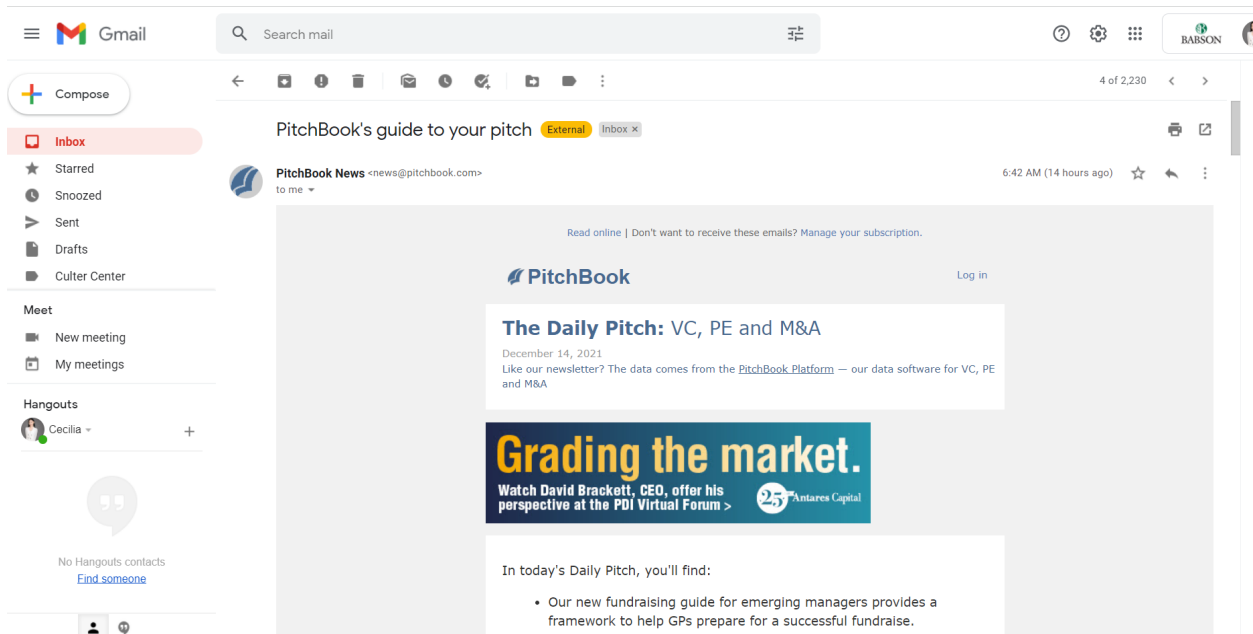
Gmail

Search mail

BABSON

Compose

Inbox
Starred
Snoozed
Sent
Drafts
Culter Center

Meet
New meeting
My meetings

Hangouts
Cecilia

No Hangouts contacts
Find someone

4 of 2,230

PitchBook's guide to your pitch External Inbox ×

PitchBook News <news@pitchbook.com>
to me

6:42 AM (14 hours ago)

Read online | Don't want to receive these emails? Manage your subscription.

PitchBook

Log in

The Daily Pitch: VC, PE and M&A

December 14, 2021

Like our newsletter? The data comes from the PitchBook Platform — our data software for VC, PE and M&A

Grading the market.

Watch David Brackett, CEO, offer his perspective at the PDI Virtual Forum >

25 Antares Capital

In today's Daily Pitch, you'll find:

• Our new fundraising guide for emerging managers provides a framework to help GPs prepare for a successful fundraise.